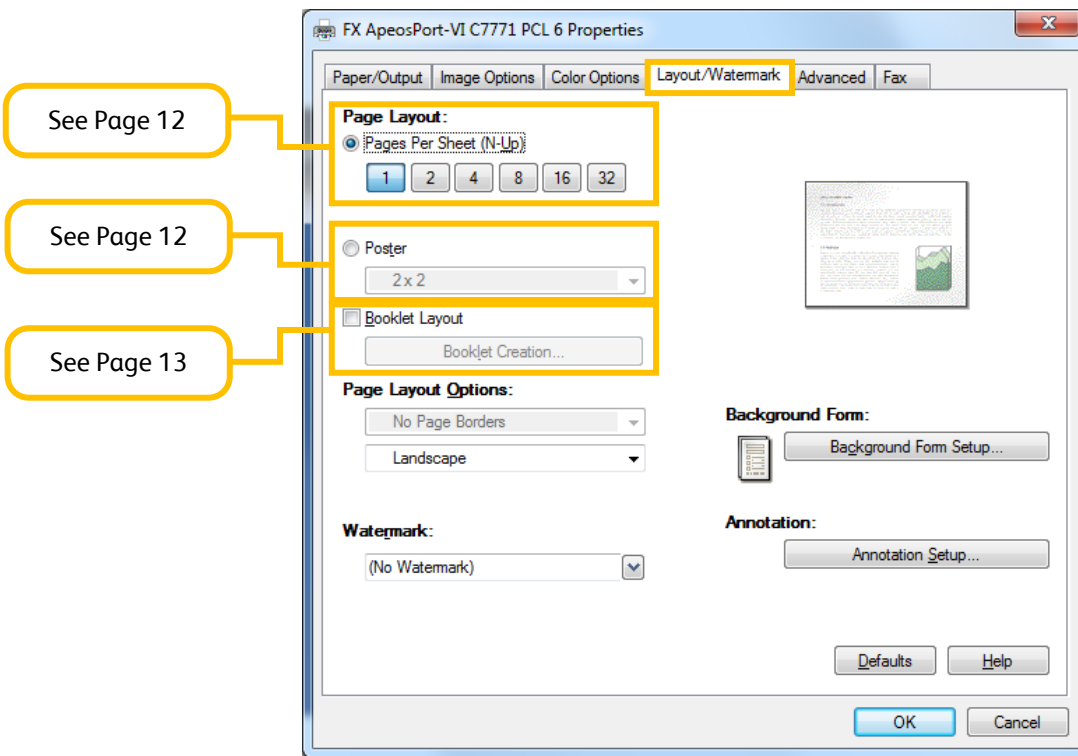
FX ApeosPort-VI C7771 PCL 6 Properties

Paper/Output | Image Options | Color Options | Layout/Watermark | Advanced | Fax

See Page 12

Page Layout:

Pages Per Sheet (N-Up)

1 2 4 8 16 32

See Page 12

Poster

2 x 2

See Page 13

Booklet Layout

Booklet Creation...

Page Layout Options:

No Page Borders

Landscape

Watermark:

(No Watermark)

Background Form:

Background Form Setup...

Annotation:

Annotation Setup...

Defaults

Help

OK

Cancel